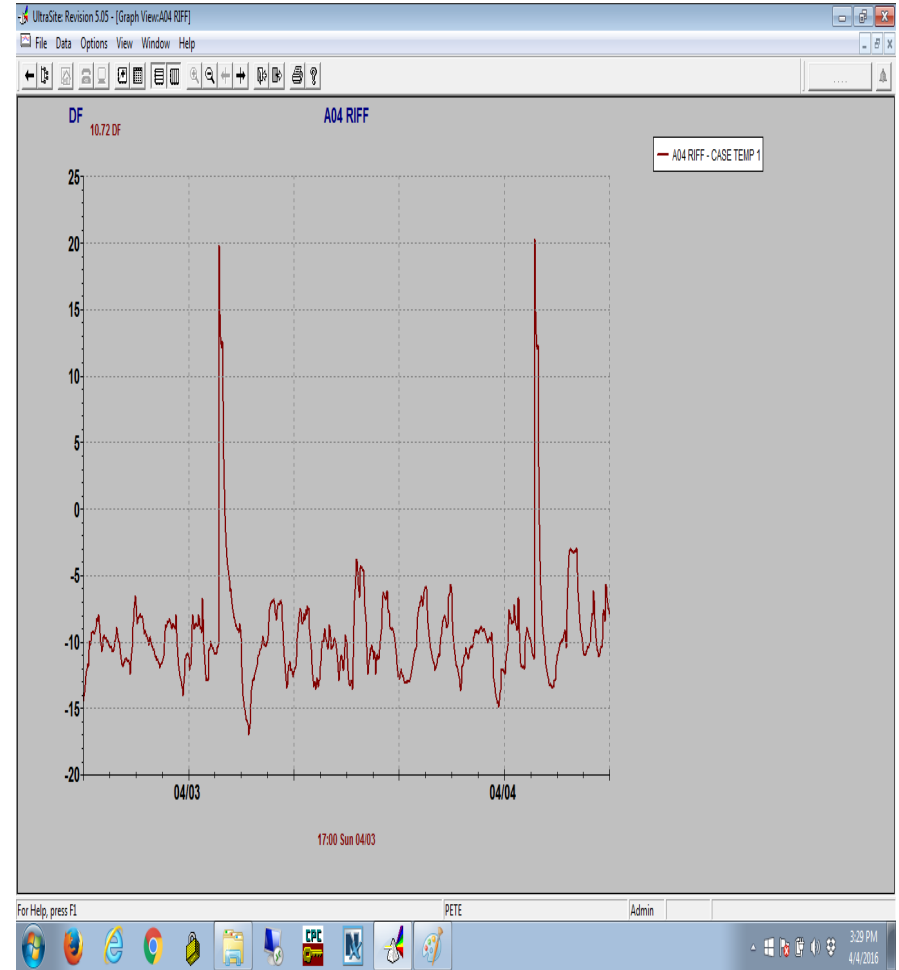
UltraSite: Revision 5.05 - [Graph View:A04 RIFF]

File Data Options View Window Help

DF
10.72 DF

A04 RIFF

A04 RIFF - CASE TEMP 1

25
20
15
10
5
0
-5
-10
-15
-20

04/03
04/04

17:00 Sun 04/03

For Help, press F1
PETE
Admin

3:29 PM
4/4/2016